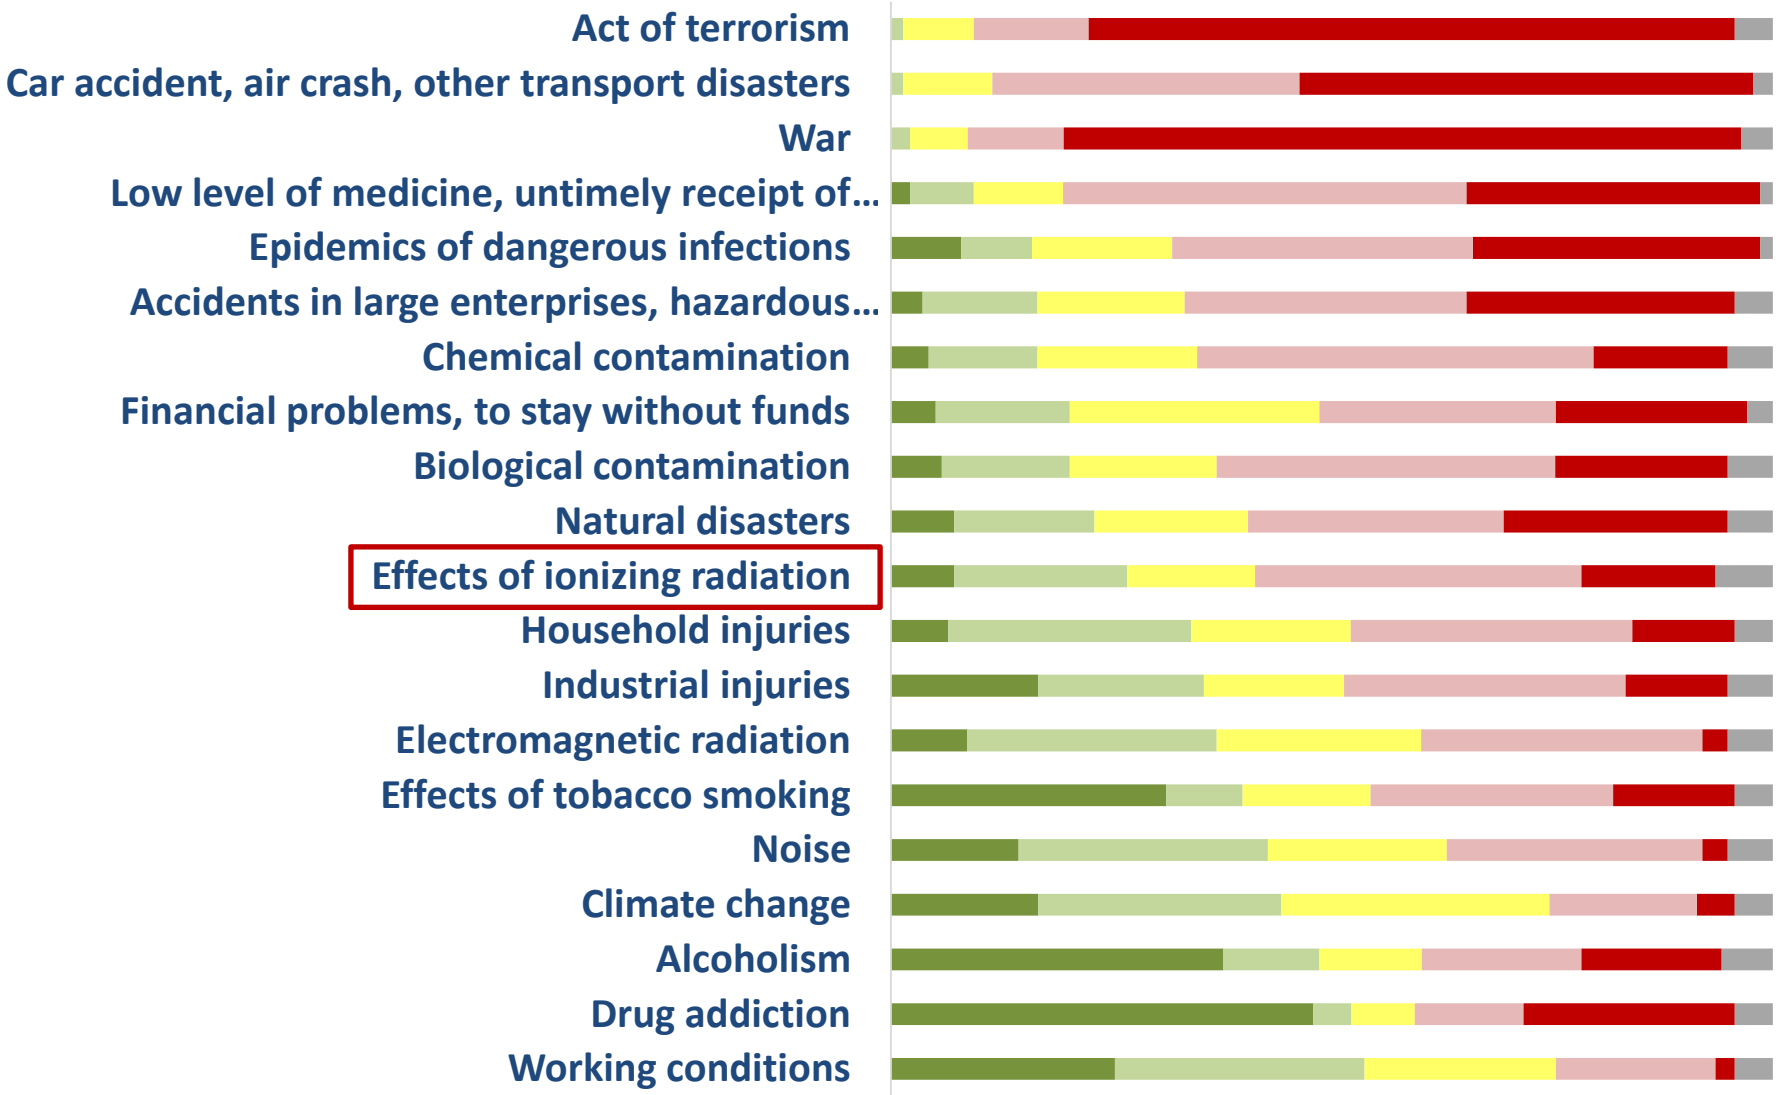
Act of terrorism
Car accident, air crash, other transport disasters
War
Low level of medicine, untimely receipt of...
Epidemics of dangerous infections
Accidents in large enterprises, hazardous...
Chemical contamination
Financial problems, to stay without funds
Biological contamination
Natural disasters
Effects of ionizing radiation
Household injuries
Industrial injuries
Electromagnetic radiation
Effects of tobacco smoking
Noise
Climate change
Alcoholism
Drug addiction
Working conditions